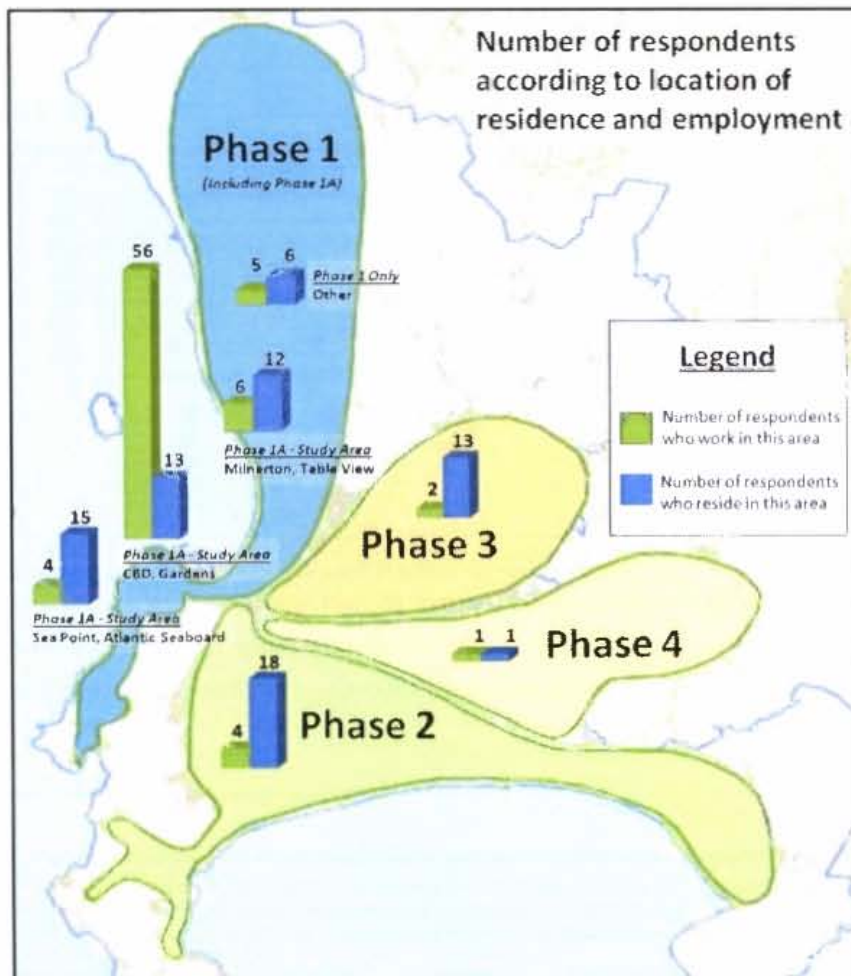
Number of respondents according to location of residence and employment

Phase 1
(Including Phase 1A)

5 6
Phase 1 Only
Other

56

12
6
Phase 1A - Study Area
Milnerton, Table View

13
Phase 1A - Study Area
CBD, Gardens

15
4
Phase 1A - Study Area
Sea Point, Atlantic Seaboard

Legend
Number of respondents who work in this area
Number of respondents who reside in this area

13
2
Phase 3

1 1
Phase 4

18
4
Phase 2